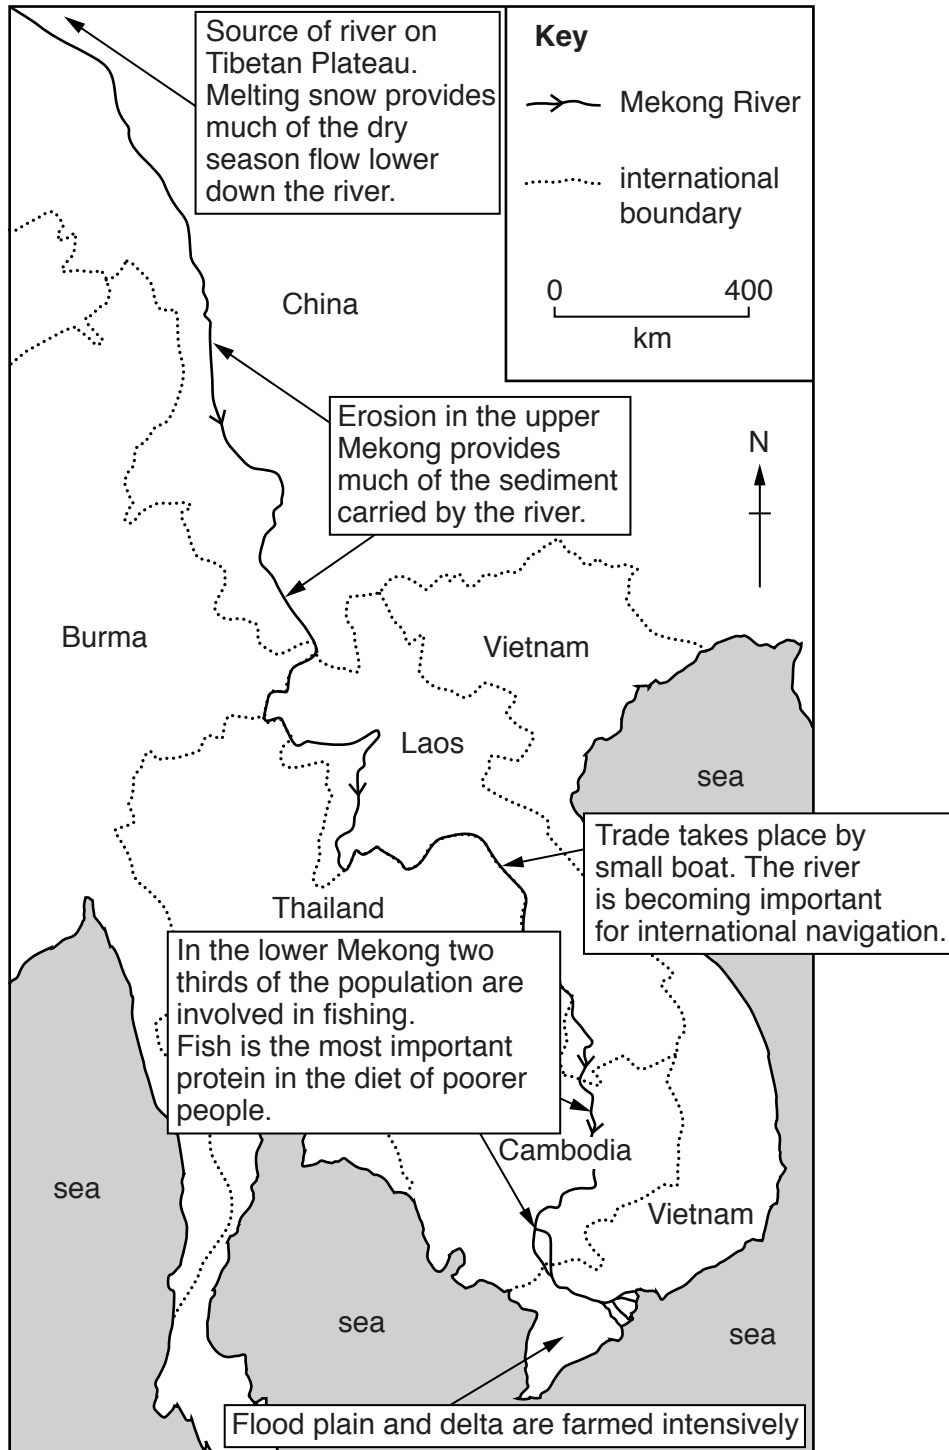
Source of river on Tibetan Plateau. Melting snow provides much of the dry season flow lower down the river.

Key

Mekong River

international boundary

0 400
km

China

Erosion in the upper Mekong provides much of the sediment carried by the river.

N

Burma

Vietnam

Laos

sea

Trade takes place by small boat. The river is becoming important for international navigation.

Thailand

In the lower Mekong two thirds of the population are involved in fishing.
Fish is the most important protein in the diet of poorer people.

Cambodia

sea

Vietnam

sea

sea

Flood plain and delta are farmed intensively